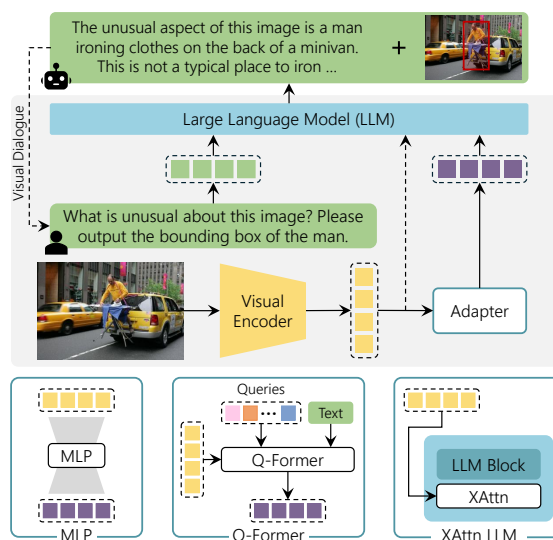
The unusual aspect of this image is a man ironing clothes on the back of a minivan. This is not a typical place to iron ...

+

Visual Dialogue

Large Language Model (LLM)

What is unusual about this image? Please output the bounding box of the man.

Visual Encoder

Adapter

MLP

MLP

Queries

Text

Q-Former

Q-Former

LLM Block

XAttn

XAttn LLM